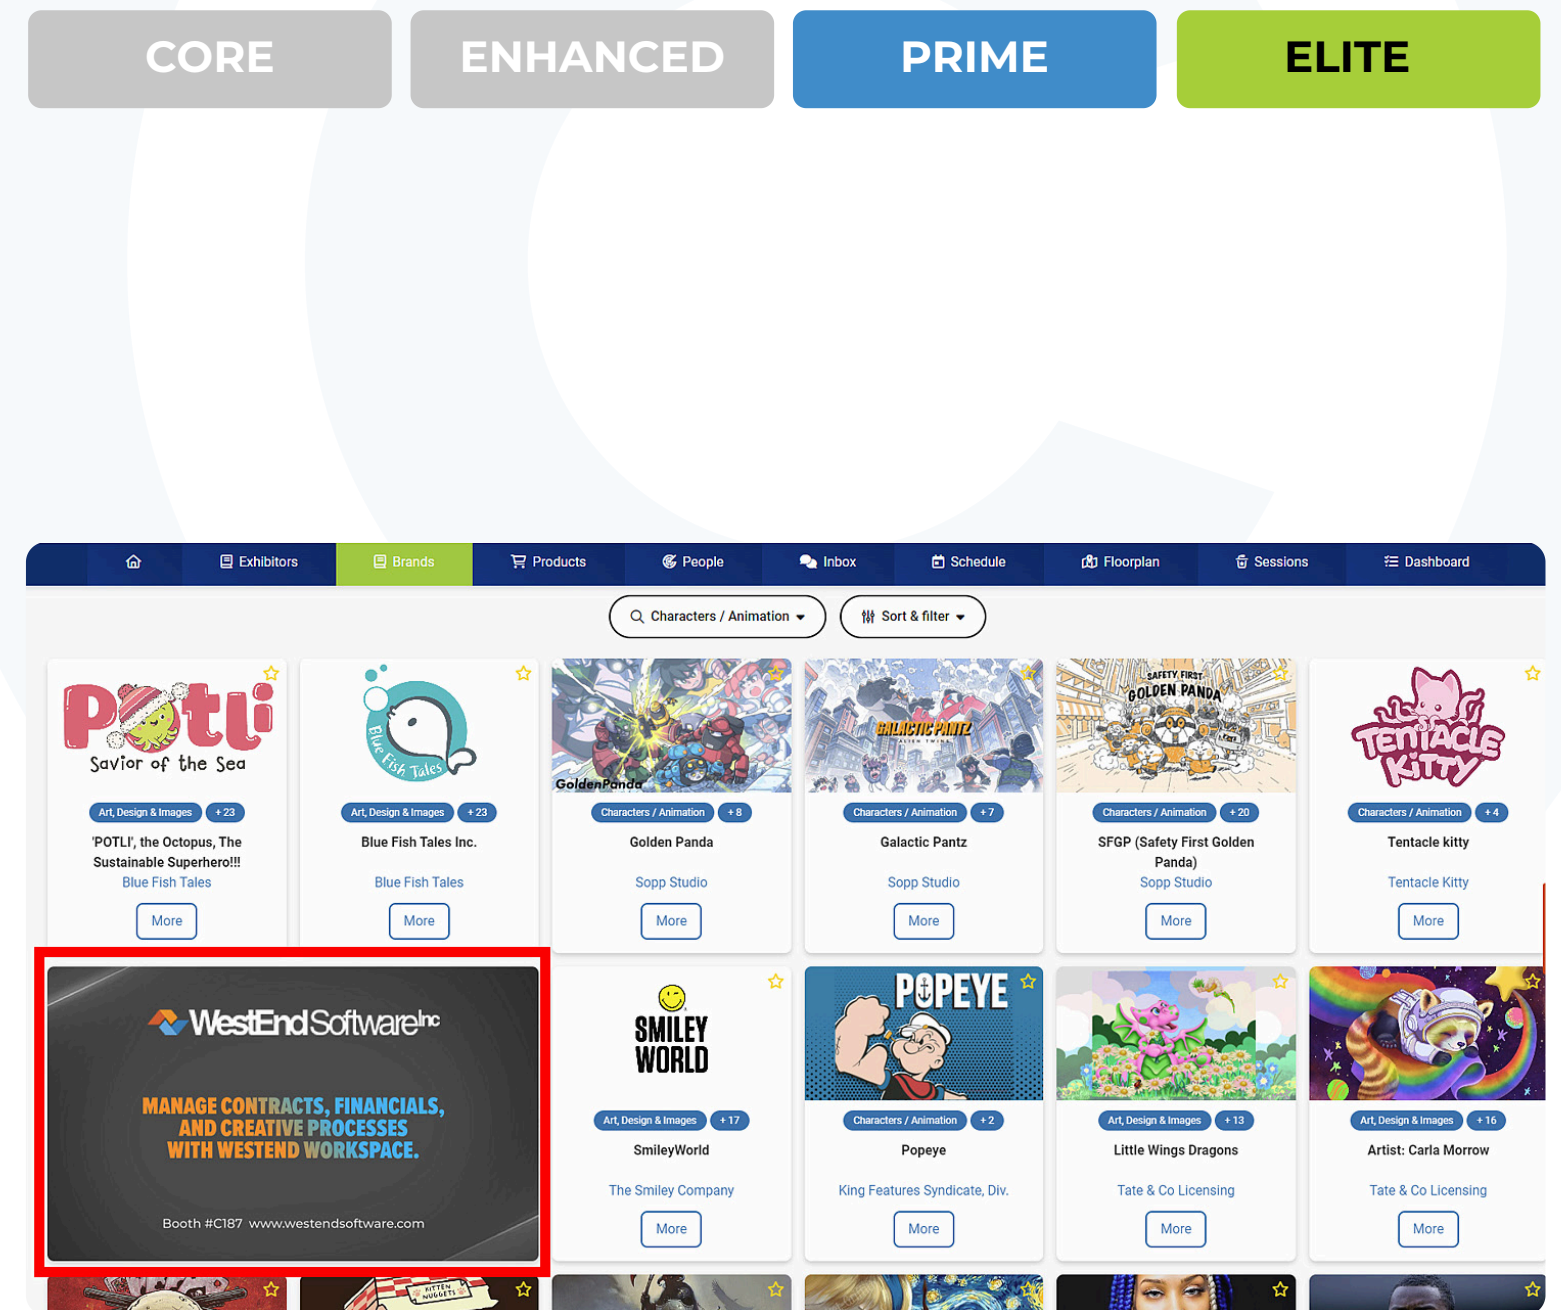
CORE ENHANCED PRIME ELITE

Exhibitors Brands Products People Inbox Schedule Floorplan Sessions Dashboard

Characters / Animation

Sort & filter

POTLi Savior of the Sea
Art, Design & Images +23
'POTLI', the Octopus, The Sustainable Superhero!!!
Blue Fish Tales
More

Blue Fish Tales
Art, Design & Images +23
Blue Fish Tales Inc.
Blue Fish Tales
More

GoldenPanda
Characters / Animation +8
Golden Panda
Sopp Studio
More

GALACTIC PANTZ
Characters / Animation +7
Galactic Pantz
Sopp Studio
More

SAFETY FIRST GOLDEN PANDA
Characters / Animation +20
SFGP (Safety First Golden Panda)
Sopp Studio
More

TENTACLE KITTY
Characters / Animation +4
Tentacle kitty
Tentacle Kitty
More

WestEndSoftware Inc
MANAGE CONTRACTS, FINANCIALS, AND CREATIVE PROCESSES WITH WESTEND WORKSPACE.
Booth #C187 www.westendsoftware.com

SMILEY WORLD
Art, Design & Images +17
SmileyWorld
The Smiley Company
More

POPEYE
Characters / Animation +2
Popeye
King Features Syndicate, Div.
More

Art, Design & Images +13
Little Wings Dragons
Tate & Co Licensing
More

Art, Design & Images +16
Artist: Carla Morrow
Tate & Co Licensing
More

KITTEN NUGGETS